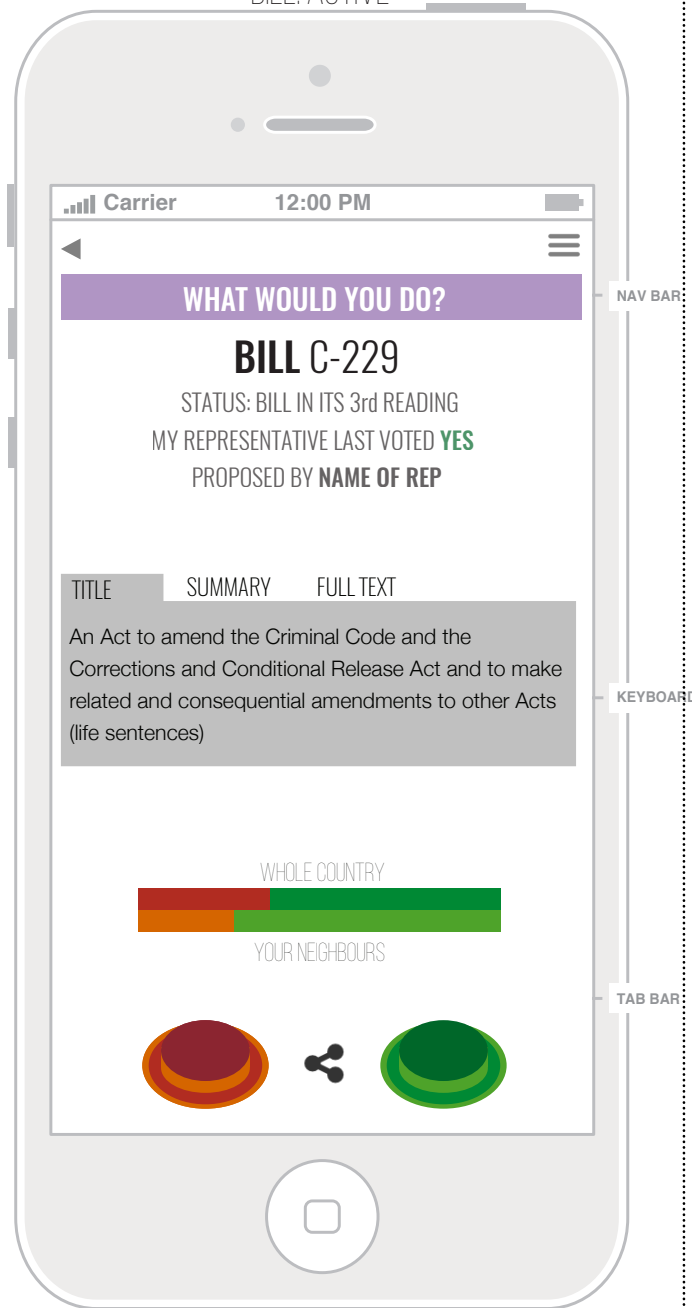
BILL: ACTIVE

Carrier 12:00 PM

WHAT WOULD YOU DO?

NAV BAR

BILL C-229

STATUS: BILL IN ITS 3rd READING

MY REPRESENTATIVE LAST VOTED YES

PROPOSED BY NAME OF REP

TITLE SUMMARY FULL TEXT

An Act to amend the Criminal Code and the Corrections and Conditional Release Act and to make related and consequential amendments to other Acts (life sentences)

KEYBOARD

WHOLE COUNTRY

YOUR NEIGHBOURS

TAB BAR